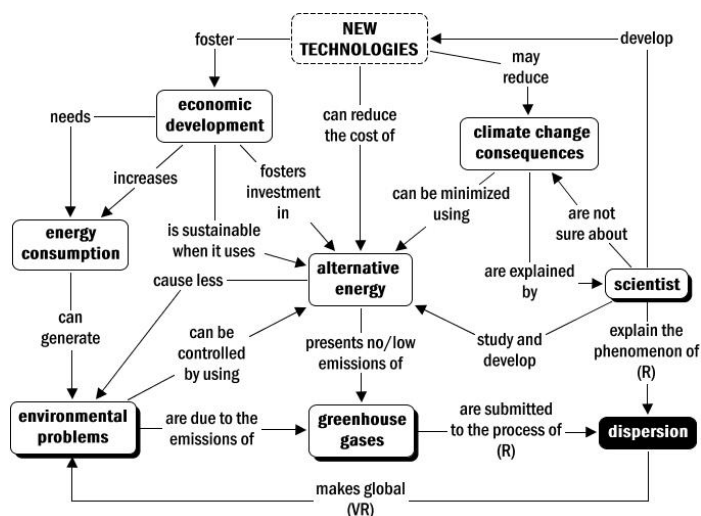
NEW TECHNOLOGIES

foster

develop

may reduce

economic development

needs

can reduce the cost of

climate change consequences

increases

fosters investment in

can be minimized using

are not sure about

energy consumption

is sustainable when it uses

cause less

alternative energy

are explained by

scientist

can generate

can be controlled by using

presents no/low emissions of

study and develop

explain the phenomenon of (R)

environmental problems

are due to the emissions of

greenhouse gases

are submitted to the process of (R)

dispersion

makes global (VR)